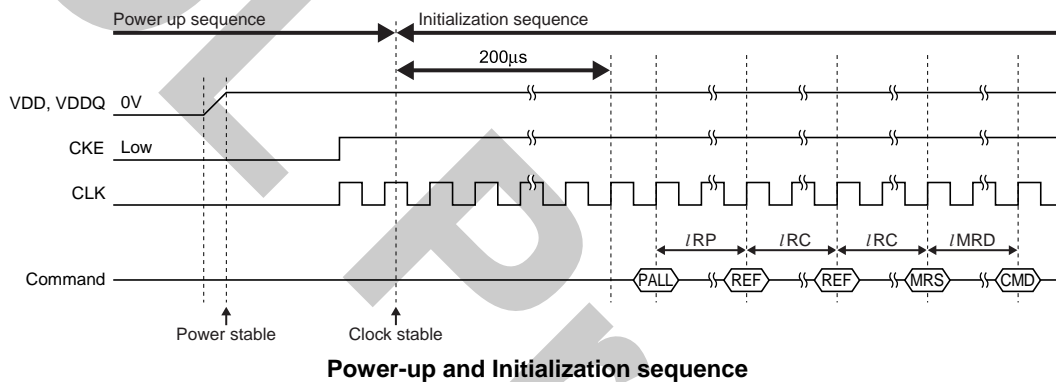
Power up sequence

Initialization sequence

200μs

VDD, VDDQ 0V

CKE Low

CLK

$t$RP

$t$RC

$t$RC

$t$MRD

Command

PALL

REF

REF

MRS

CMD

Power stable

Clock stable

Power-up and Initialization sequence